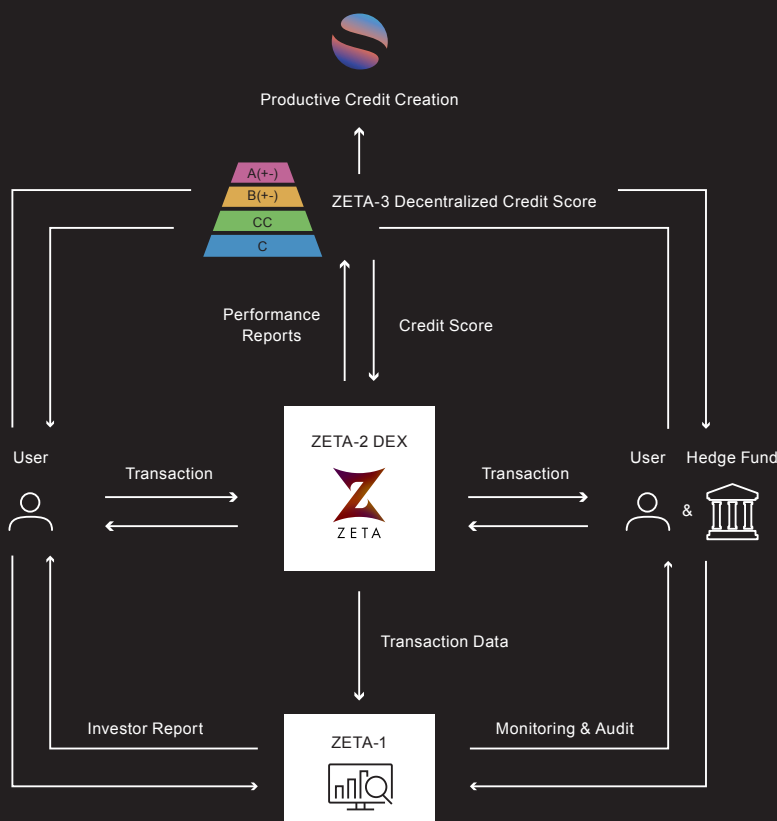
Productive Credit Creation

A(+-)
B(+-)
CC
C

ZETA-3 Decentralized Credit Score

Performance Reports

Credit Score

User

Transaction

ZETA-2 DEX

ZETA

Transaction

User

&

Hedge Fund

Transaction Data

Investor Report

Monitoring & Audit

ZETA-1